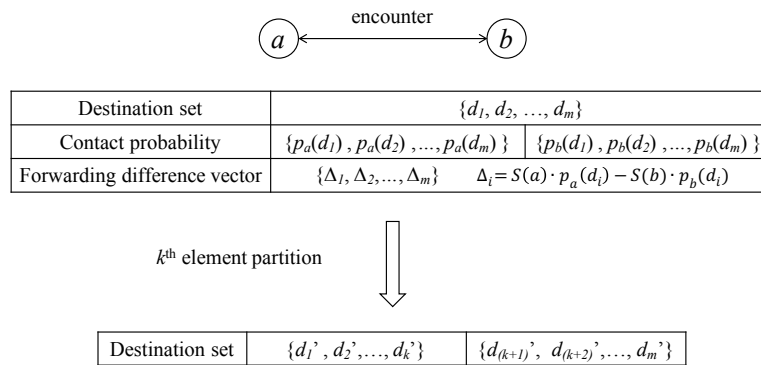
encounter

$a$ $b$

| Destination set | $\{d_1, d_2, \ldots, d_m\}$ | |
|---|---|---|
| Contact probability | $\{p_a(d_1), p_a(d_2), \ldots, p_a(d_m)\}$ | $\{p_b(d_1), p_b(d_2), \ldots, p_b(d_m)\}$ |
| Forwarding difference vector | $\{\Delta_1, \Delta_2, \ldots, \Delta_m\}$ | $\Delta_i = S(a) \cdot p_a(d_i) - S(b) \cdot p_b(d_i)$ |

$k^{\text{th}}$ element partition

| Destination set | $\{d_1', d_2', \ldots, d_k'\}$ | $\{d_{(k+1)}', d_{(k+2)}', \ldots, d_m'\}$ |
|---|---|---|